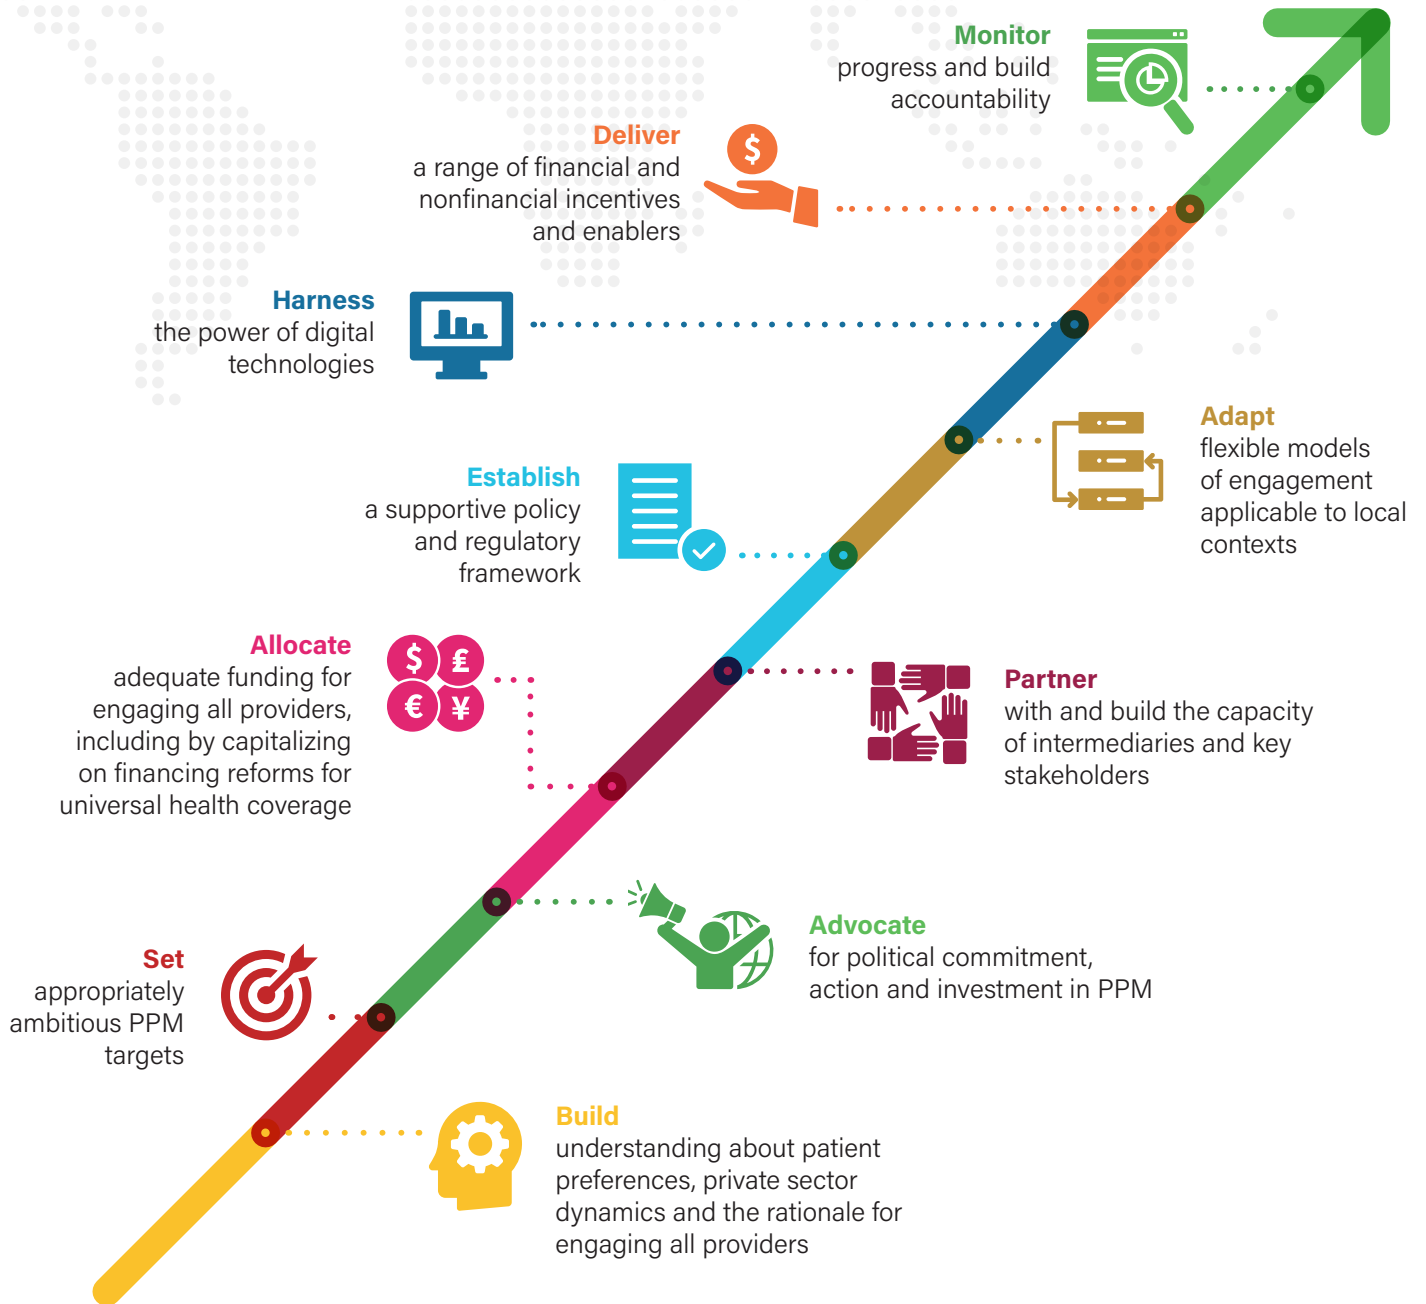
**Monitor**
progress and build accountability

**Deliver**
a range of financial and nonfinancial incentives and enablers

**Harness**
the power of digital technologies

**Adapt**
flexible models of engagement applicable to local contexts

**Establish**
a supportive policy and regulatory framework

**Allocate**
adequate funding for engaging all providers, including by capitalizing on financing reforms for universal health coverage

$ £ € ¥

**Partner**
with and build the capacity of intermediaries and key stakeholders

**Advocate**
for political commitment, action and investment in PPM

**Set**
appropriately ambitious PPM targets

**Build**
understanding about patient preferences, private sector dynamics and the rationale for engaging all providers